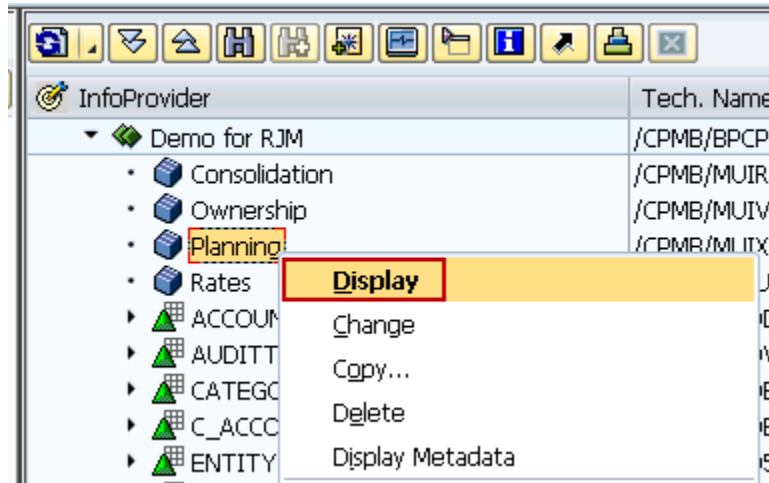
InfoProvider | Tech. Name

Demo for RJM | /CPMB/BPCP
Consolidation | /CPMB/MUIR
Ownership | /CPMB/MUIV
Planning | /CPMB/MUIX
Rates
ACCOUN
AUDITT
CATEGO
C_ACCO
ENTITY

Display
Change
Copy...
Delete
Display Metadata